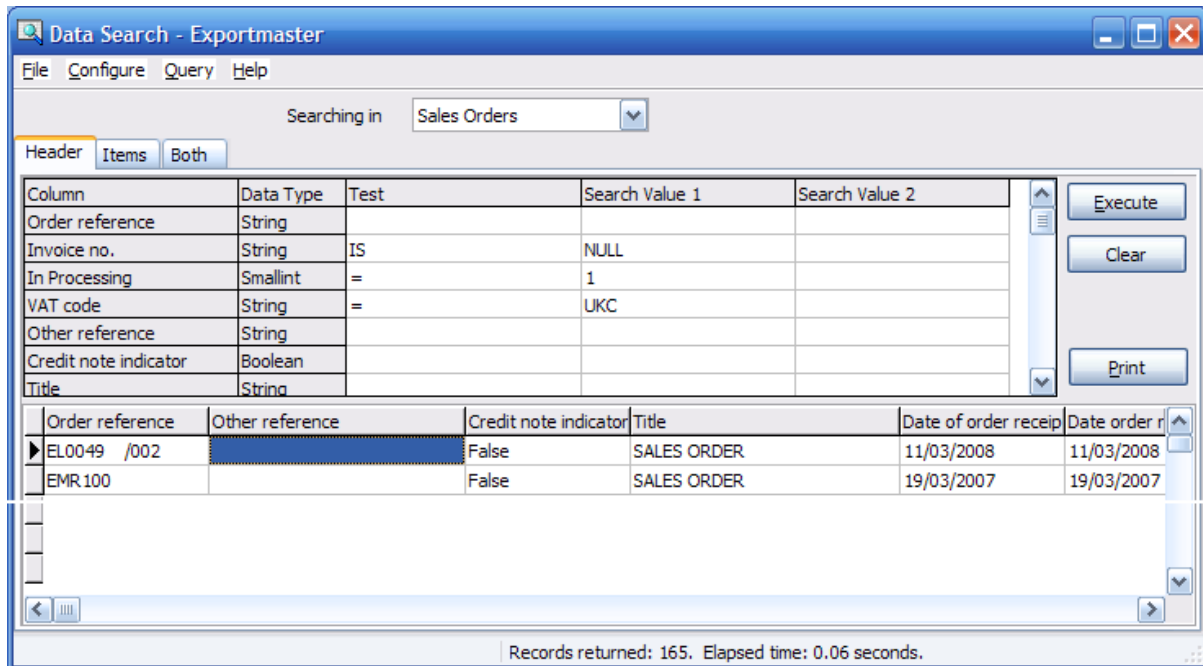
Data Search - Exportmaster

File Configure Query Help

Searching in Sales Orders

Header Items Both

| Column | Data Type | Test | Search Value 1 | Search Value 2 |
|---|---|---|---|---|
| Order reference | String | | | |
| Invoice no. | String | IS | NULL | |
| In Processing | Smallint | = | 1 | |
| VAT code | String | = | UKC | |
| Other reference | String | | | |
| Credit note indicator | Boolean | | | |
| Title | String | | | |

Execute

Clear

Print

| Order reference | Other reference | Credit note indicator | Title | Date of order receip | Date order r |
|---|---|---|---|---|---|
| EL0049 /002 | | False | SALES ORDER | 11/03/2008 | 11/03/2008 |
| EMR 100 | | False | SALES ORDER | 19/03/2007 | 19/03/2007 |

Records returned: 165. Elapsed time: 0.06 seconds.